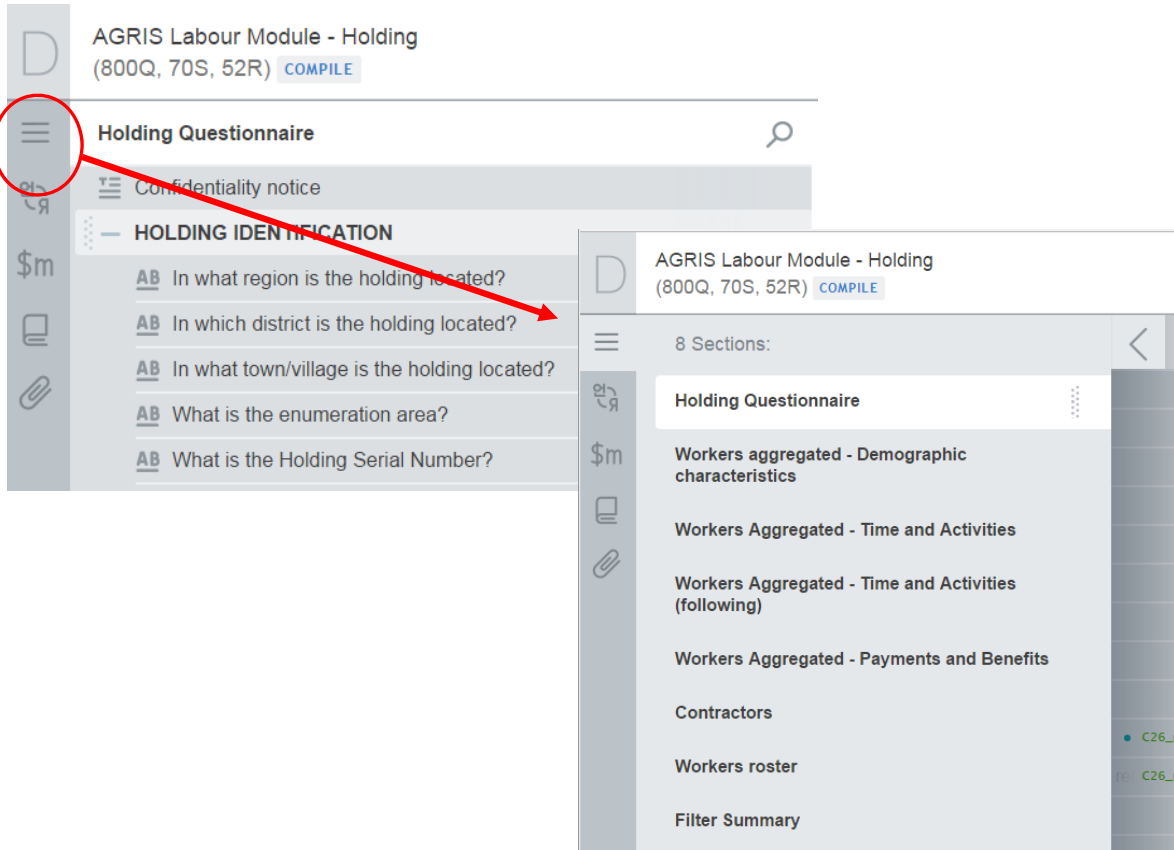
D
AGRIS Labour Module - Holding
(800Q, 70S, 52R) COMPILE

Holding Questionnaire

Confidentiality notice

HOLDING IDENTIFICATION

AB In what region is the holding located?

AB In which district is the holding located?

AB In what town/village is the holding located?

AB What is the enumeration area?

AB What is the Holding Serial Number?

$m

D
AGRIS Labour Module - Holding
(800Q, 70S, 52R) COMPILE

8 Sections:

Holding Questionnaire

Workers aggregated - Demographic characteristics

Workers Aggregated - Time and Activities

Workers Aggregated - Time and Activities (following)

Workers Aggregated - Payments and Benefits

Contractors

Workers roster

Filter Summary

$m

C26_
C26_